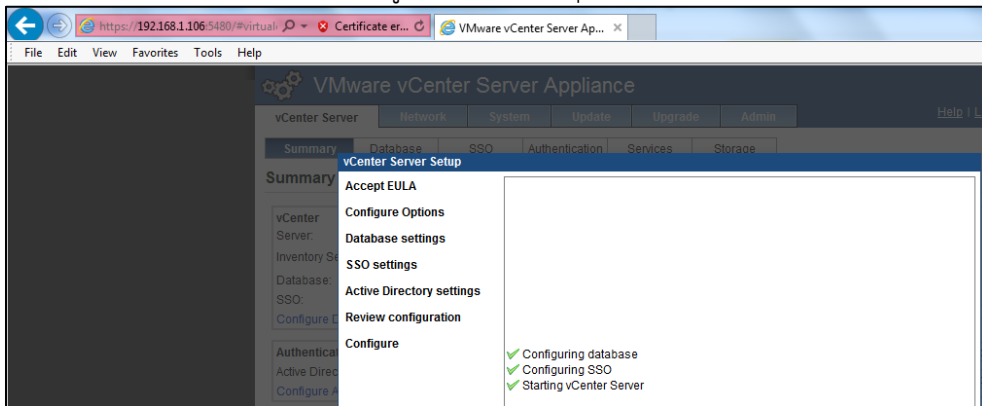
https://192.168.1.106:5480/#virtual/ Certificate er... VMware vCenter Server Ap...

File Edit View Favorites Tools Help

VMware vCenter Server Appliance

vCenter Server Network System Update Upgrade Admin

Help | L

Summary Database SSO Authentication Services Storage

Summary

vCenter Server:

Inventory Se

Database:

SSO:

Configure D

Authentica

Active Direc

Configure A

vCenter Server Setup

Accept EULA

Configure Options

Database settings

SSO settings

Active Directory settings

Review configuration

Configure

Configuring database

Configuring SSO

Starting vCenter Server